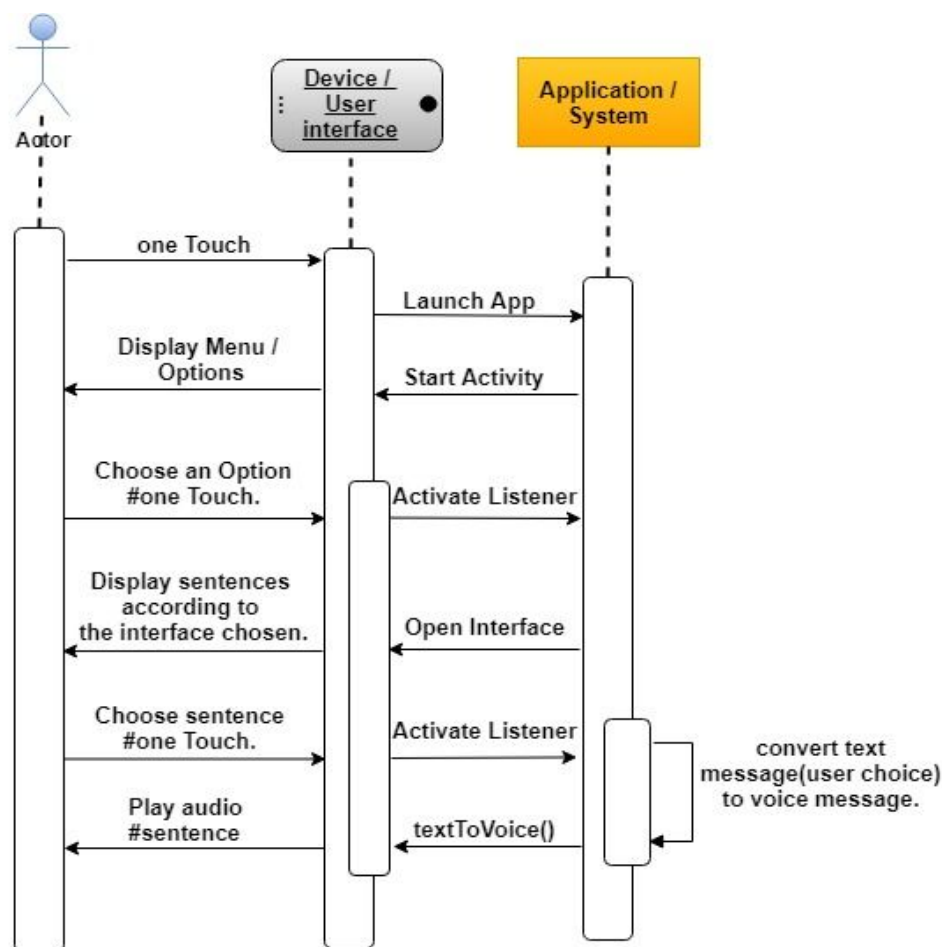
Actor

Device / User interface

Application / System

one Touch

Launch App

Display Menu / Options

Start Activity

Choose an Option #one Touch.

Activate Listener

Display sentences according to the interface chosen.

Open Interface

Choose sentence #one Touch.

Activate Listener

convert text message(user choice) to voice message.

Play audio #sentence

textToVoice()